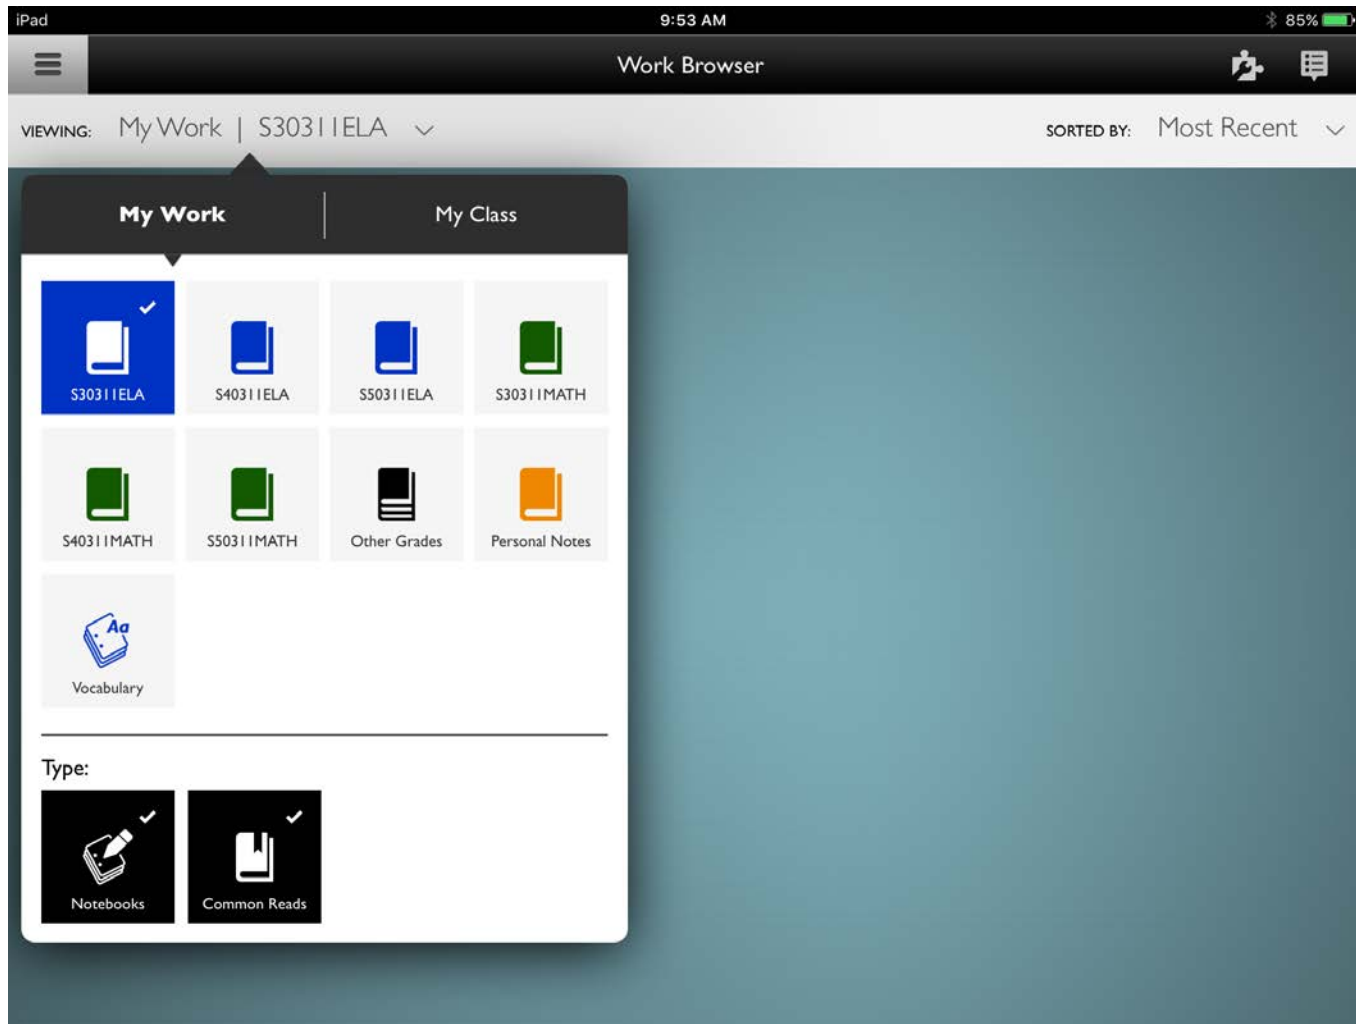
iPad

9:53 AM

85%

Work Browser

VIEWING: My Work | S3031IELA

SORTED BY: Most Recent

My Work

My Class

S3031IELA

S4031IELA

S5031IELA

S3031IMATH

S4031IMATH

S5031IMATH

Other Grades

Personal Notes

Aa

Vocabulary

Type:

Notebooks

Common Reads